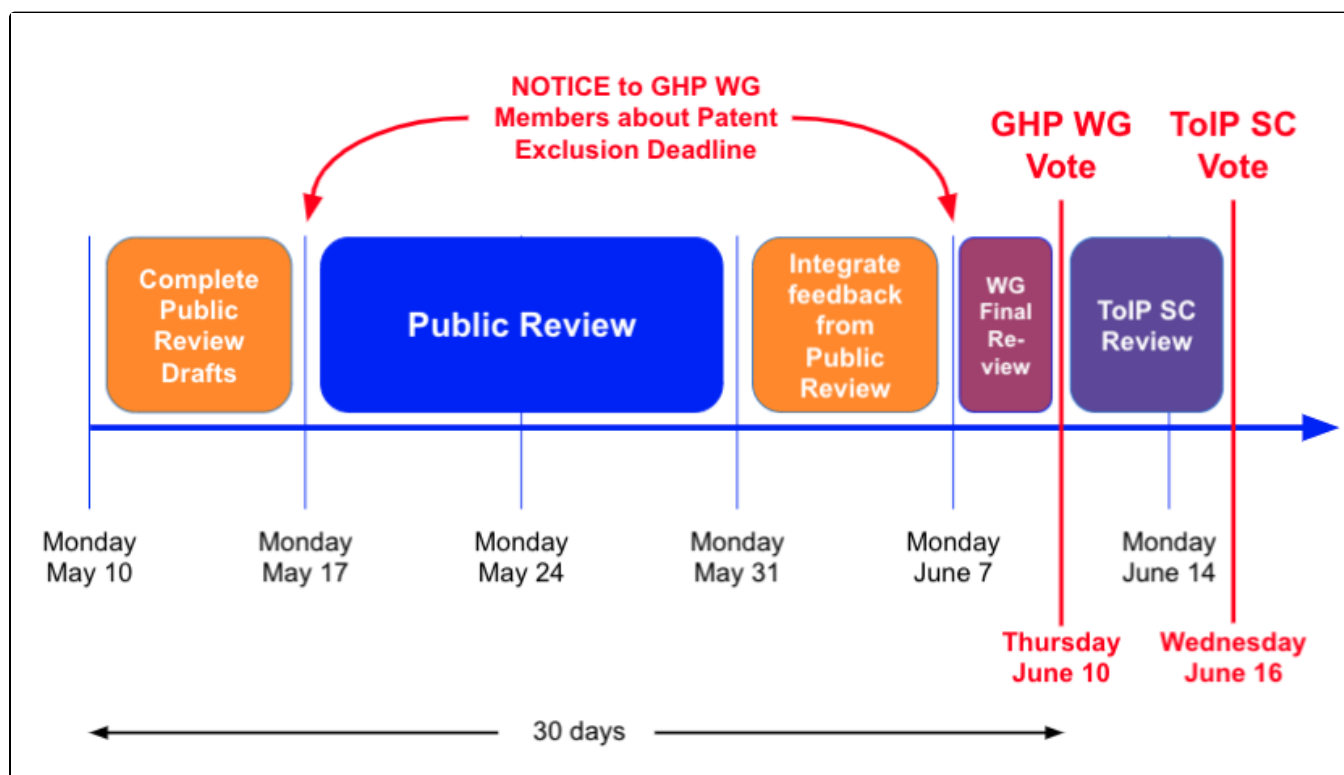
NOTICE to GHP WG Members about Patent Exclusion Deadline

GHP WG Vote

ToIP SC Vote

Complete Public Review Drafts

Public Review

Integrate feedback from Public Review

WG Final Review

ToIP SC Review

Monday May 10

Monday May 17

Monday May 24

Monday May 31

Monday June 7

Monday June 14

Thursday June 10

Wednesday June 16

30 days